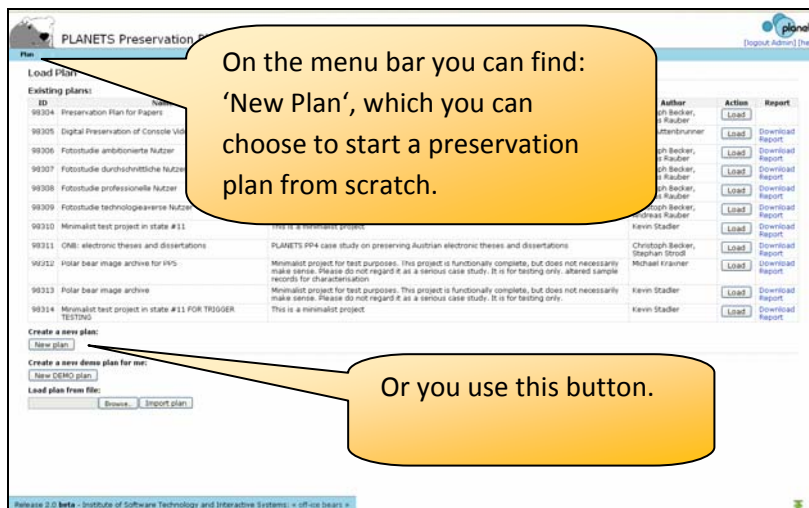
PLANETS Preservation P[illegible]

plan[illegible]

[logout Admin] [he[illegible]

Plan

Load Plan

Existing plans:

On the menu bar you can find: 'New Plan', which you can choose to start a preservation plan from scratch.

| ID | Name | | Author | Action | Report |
|---|---|---|---|---|---|
| 98304 | Preservation Plan for Papers | | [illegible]ph Becker, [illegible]s Rauber | Load | |
| 98305 | Digital Preservation of Console Vid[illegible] | | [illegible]uttenbrunner | Load | Download Report |
| 98306 | Fotostudie ambitionierte Nutzer | | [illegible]ph Becker, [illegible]s Rauber | Load | Download Report |
| 98307 | Fotostudie durchschnittliche Nutzer | | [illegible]ph Becker, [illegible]s Rauber | Load | Download Report |
| 98308 | Fotostudie professionelle Nutzer | | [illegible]ph Becker, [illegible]s Rauber | Load | Download Report |
| 98309 | Fotostudie technologieaverse Nutzer | | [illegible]oph Becker, Andreas Rauber | Load | Download Report |
| 98310 | Minimalist test project in state #11 | This is a minimalist project | Kevin Stadler | Load | Download Report |
| 98311 | ONB: electronic theses and dissertations | PLANETS PP4 case study on preserving Austrian electronic theses and dissertations | Christoph Becker, Stephan Strodl | Load | Download Report |
| 98312 | Polar bear image archive for PPS | Minimalist project for test purposes. This project is functionally complete, but does not necessarily make sense. Please do not regard it as a serious case study. It is for testing only. altered sample records for characterisation | Michael Kraxner | Load | Download Report |
| 98313 | Polar bear image archive | Minimalist project for test purposes. This project is functionally complete, but does not necessarily make sense. Please do not regard it as a serious case study. It is for testing only. | Kevin Stadler | Load | Download Report |
| 98314 | Minimalist test project in state #11 FOR TRIGGER TESTING | This is a minimalist project | Kevin Stadler | Load | Download Report |

Create a new plan:

New plan

Create a new demo plan for me:

New DEMO plan

Load plan from file:

Browse... Import plan

Or you use this button.

Release 2.0 beta - Institute of Software Technology and Interactive Systems: « off-ice bears »